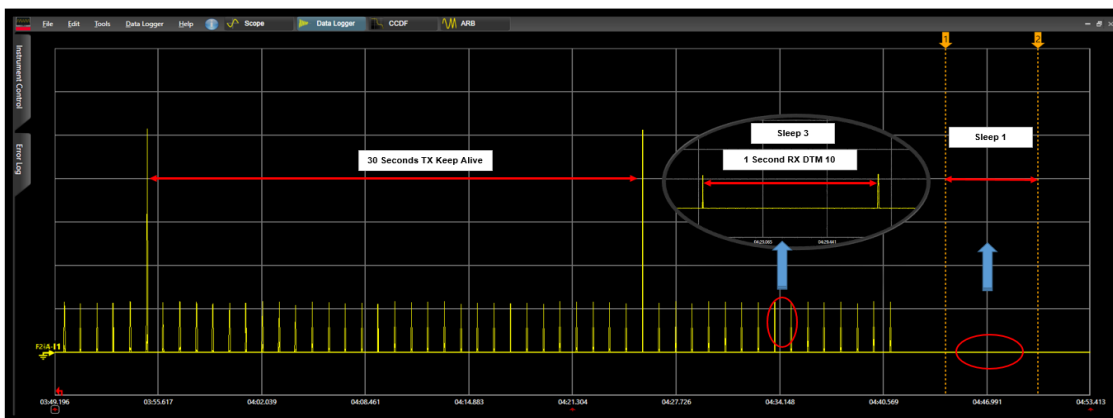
File Edit Tools Data Logger Help Scope Data Logger CCDF ARB

Instrument Control

Error Log

1 2

Sleep 3

1 Second RX DTM 10

Sleep 1

30 Seconds TX Keep Alive

04:23.085 04:25.461

F2:A-I1

03:49.196 03:55.617 04:02.039 04:08.461 04:14.883 04:21.304 04:27.726 04:34.148 04:40.569 04:46.991 04:53.413